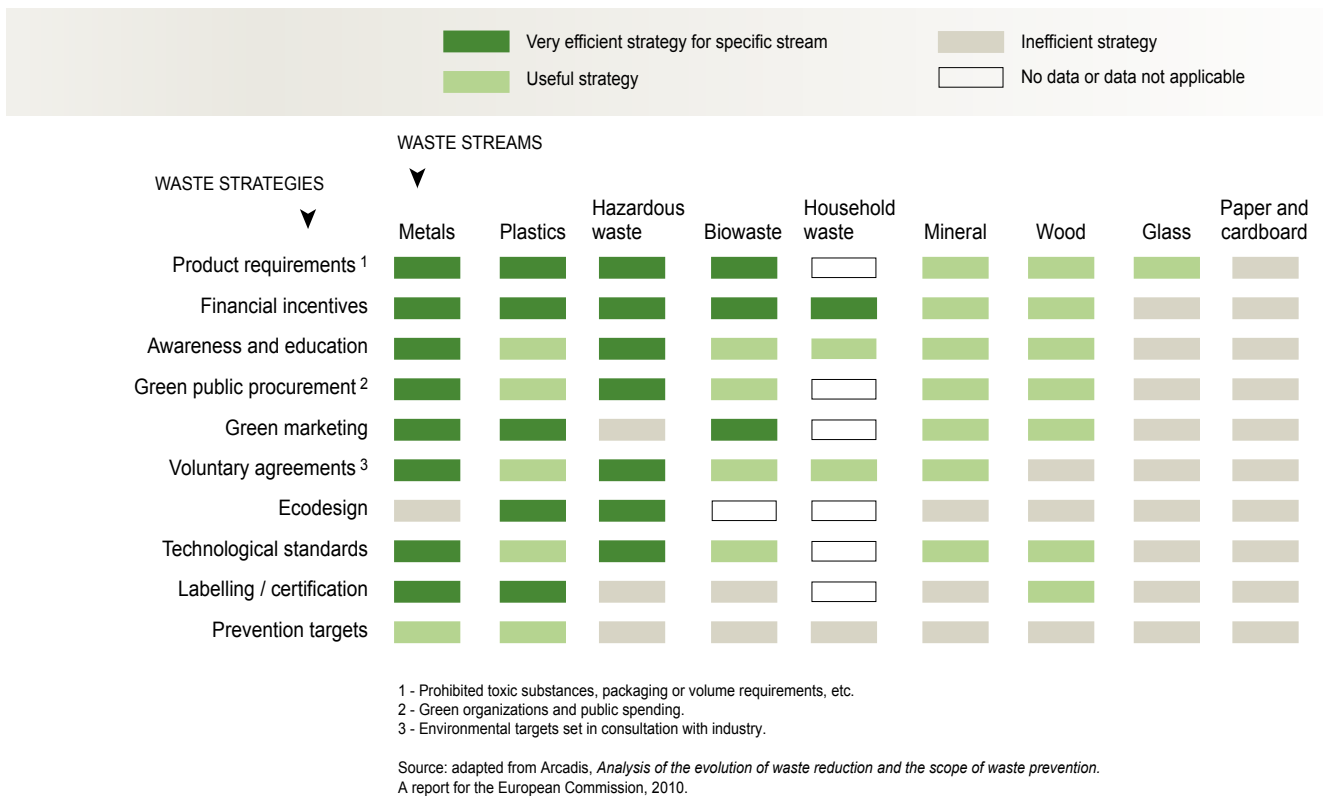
Very efficient strategy for specific stream
Useful strategy
Inefficient strategy
No data or data not applicable

WASTE STREAMS

WASTE STRATEGIES

| | Metals | Plastics | Hazardous waste | Biowaste | Household waste | Mineral | Wood | Glass | Paper and cardboard |
|---|---|---|---|---|---|---|---|---|---|
| Product requirements $^1$ | | | | | | | | | |
| Financial incentives | | | | | | | | | |
| Awareness and education | | | | | | | | | |
| Green public procurement $^2$ | | | | | | | | | |
| Green marketing | | | | | | | | | |
| Voluntary agreements $^3$ | | | | | | | | | |
| Ecodesign | | | | | | | | | |
| Technological standards | | | | | | | | | |
| Labelling / certification | | | | | | | | | |
| Prevention targets | | | | | | | | | |

1 - Prohibited toxic substances, packaging or volume requirements, etc.
2 - Green organizations and public spending.
3 - Environmental targets set in consultation with industry.

Source: adapted from Arcadis, Analysis of the evolution of waste reduction and the scope of waste prevention. A report for the European Commission, 2010.